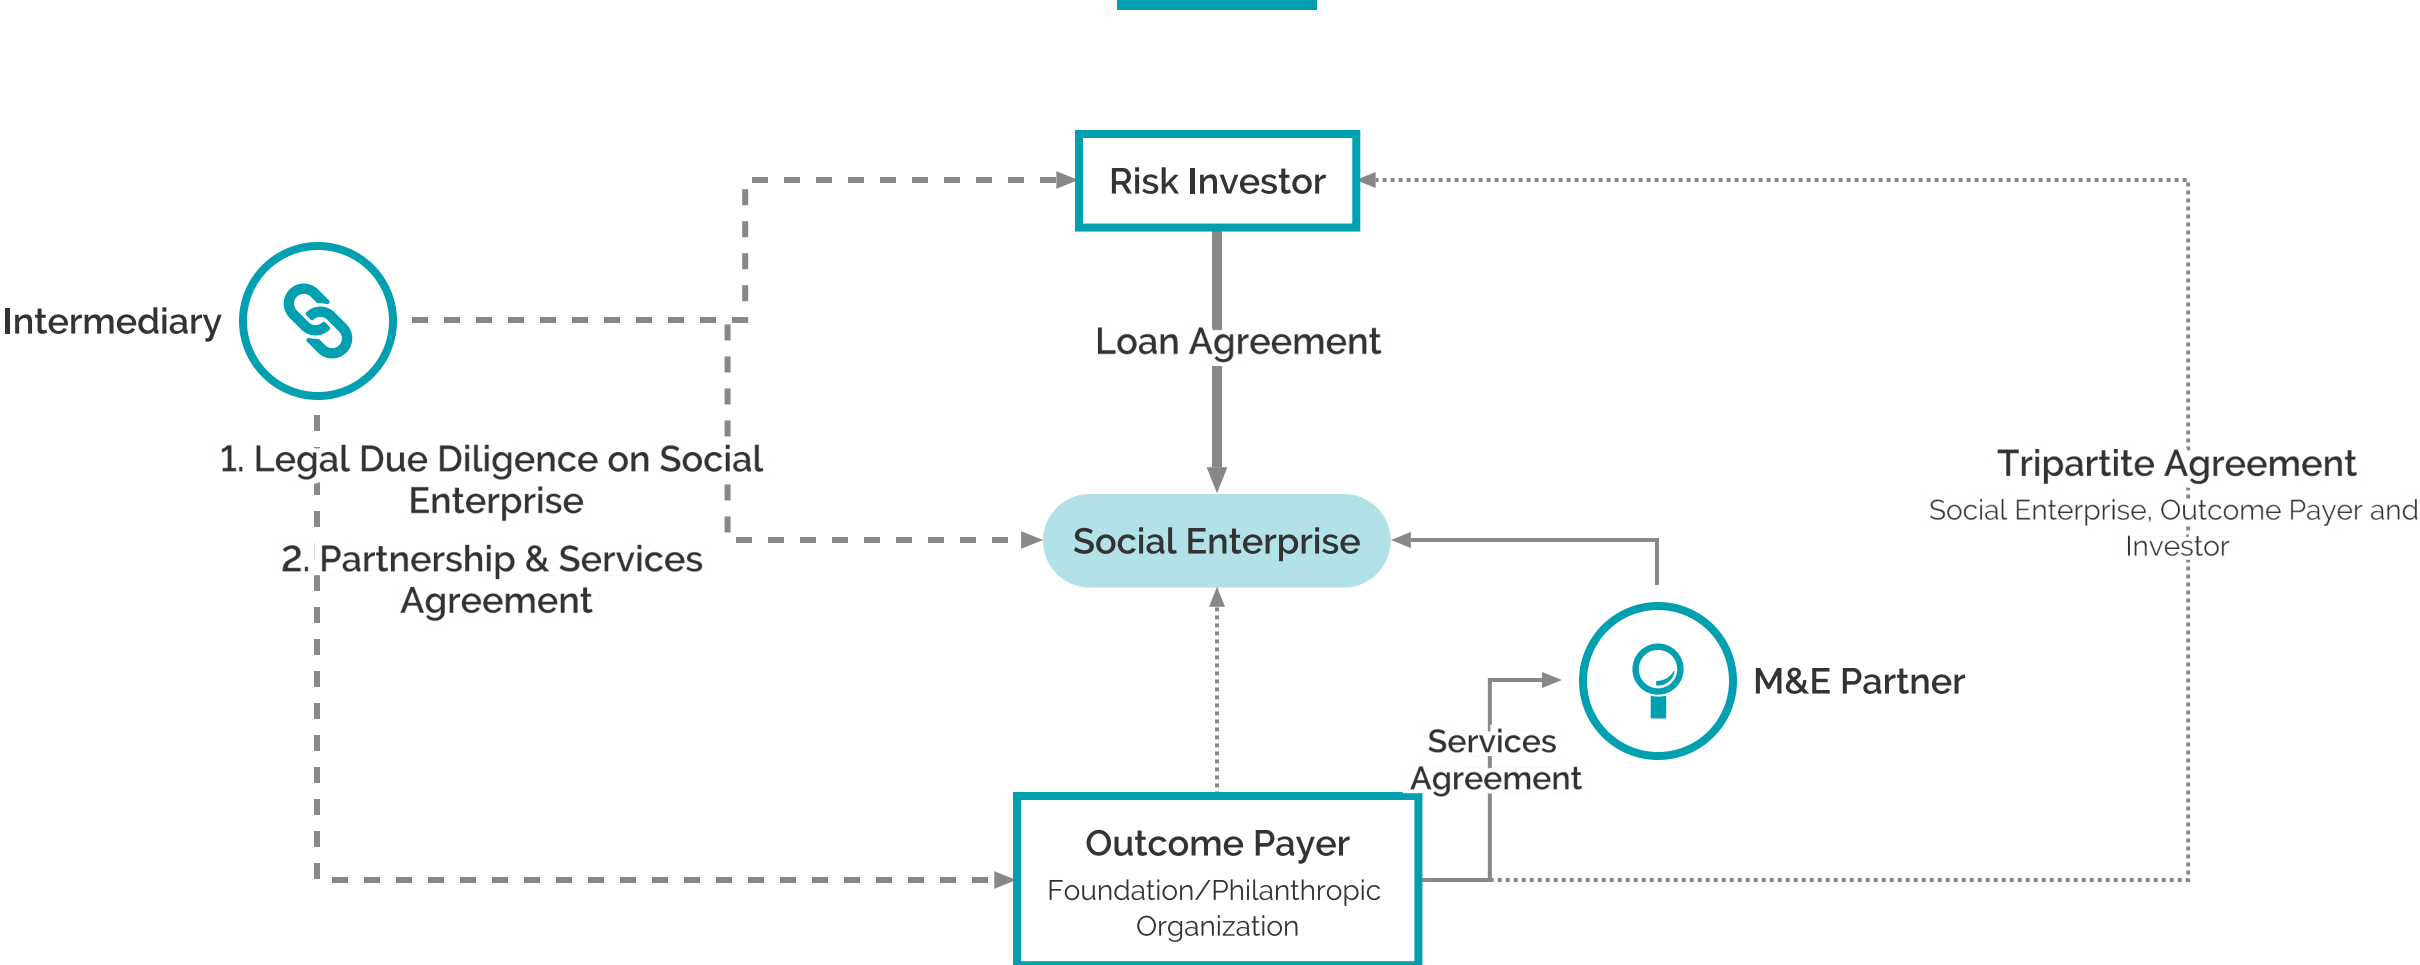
Risk Investor

Intermediary

Loan Agreement

1. Legal Due Diligence on Social Enterprise

2. Partnership & Services Agreement

Social Enterprise

Tripartite Agreement

Social Enterprise, Outcome Payer and Investor

M&E Partner

Services Agreement

Outcome Payer

Foundation/Philanthropic Organization